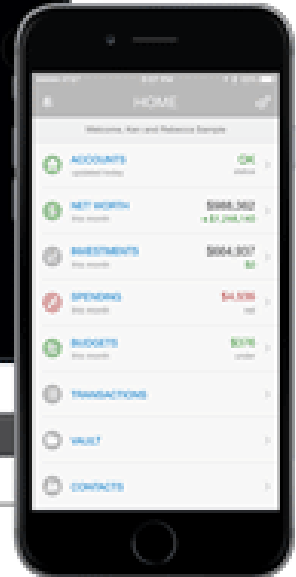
HOME

Welcome, Ken and Rebecca Sample

ACCOUNTS
updated today
OK
status

NET WORTH
this month
\$988,562
+ \$1,288,140

INVESTMENTS
this month
\$904,307
\$0

SPENDING
this month
\$4,536
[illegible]

BUDGETS
this month
\$376
under

TRANSACTIONS

VAULT

CONTACTS